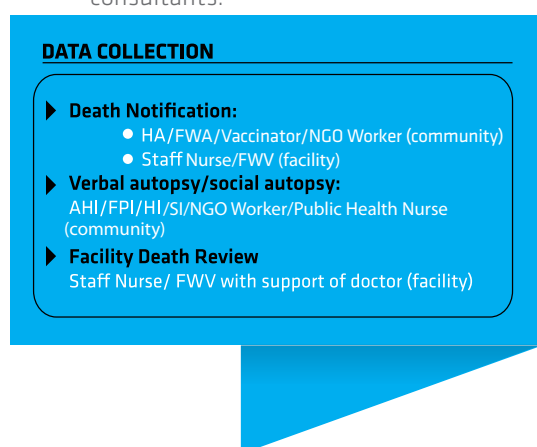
consultants.

DATA COLLECTION

Death Notification:
- HA/FWA/Vaccinator/NGO Worker (community)
- Staff Nurse/FWV (facility)

Verbal autopsy/social autopsy:
AHI/FPI/HI/SI/NGO Worker/Public Health Nurse (community)

Facility Death Review
Staff Nurse/ FWV with support of doctor (facility)